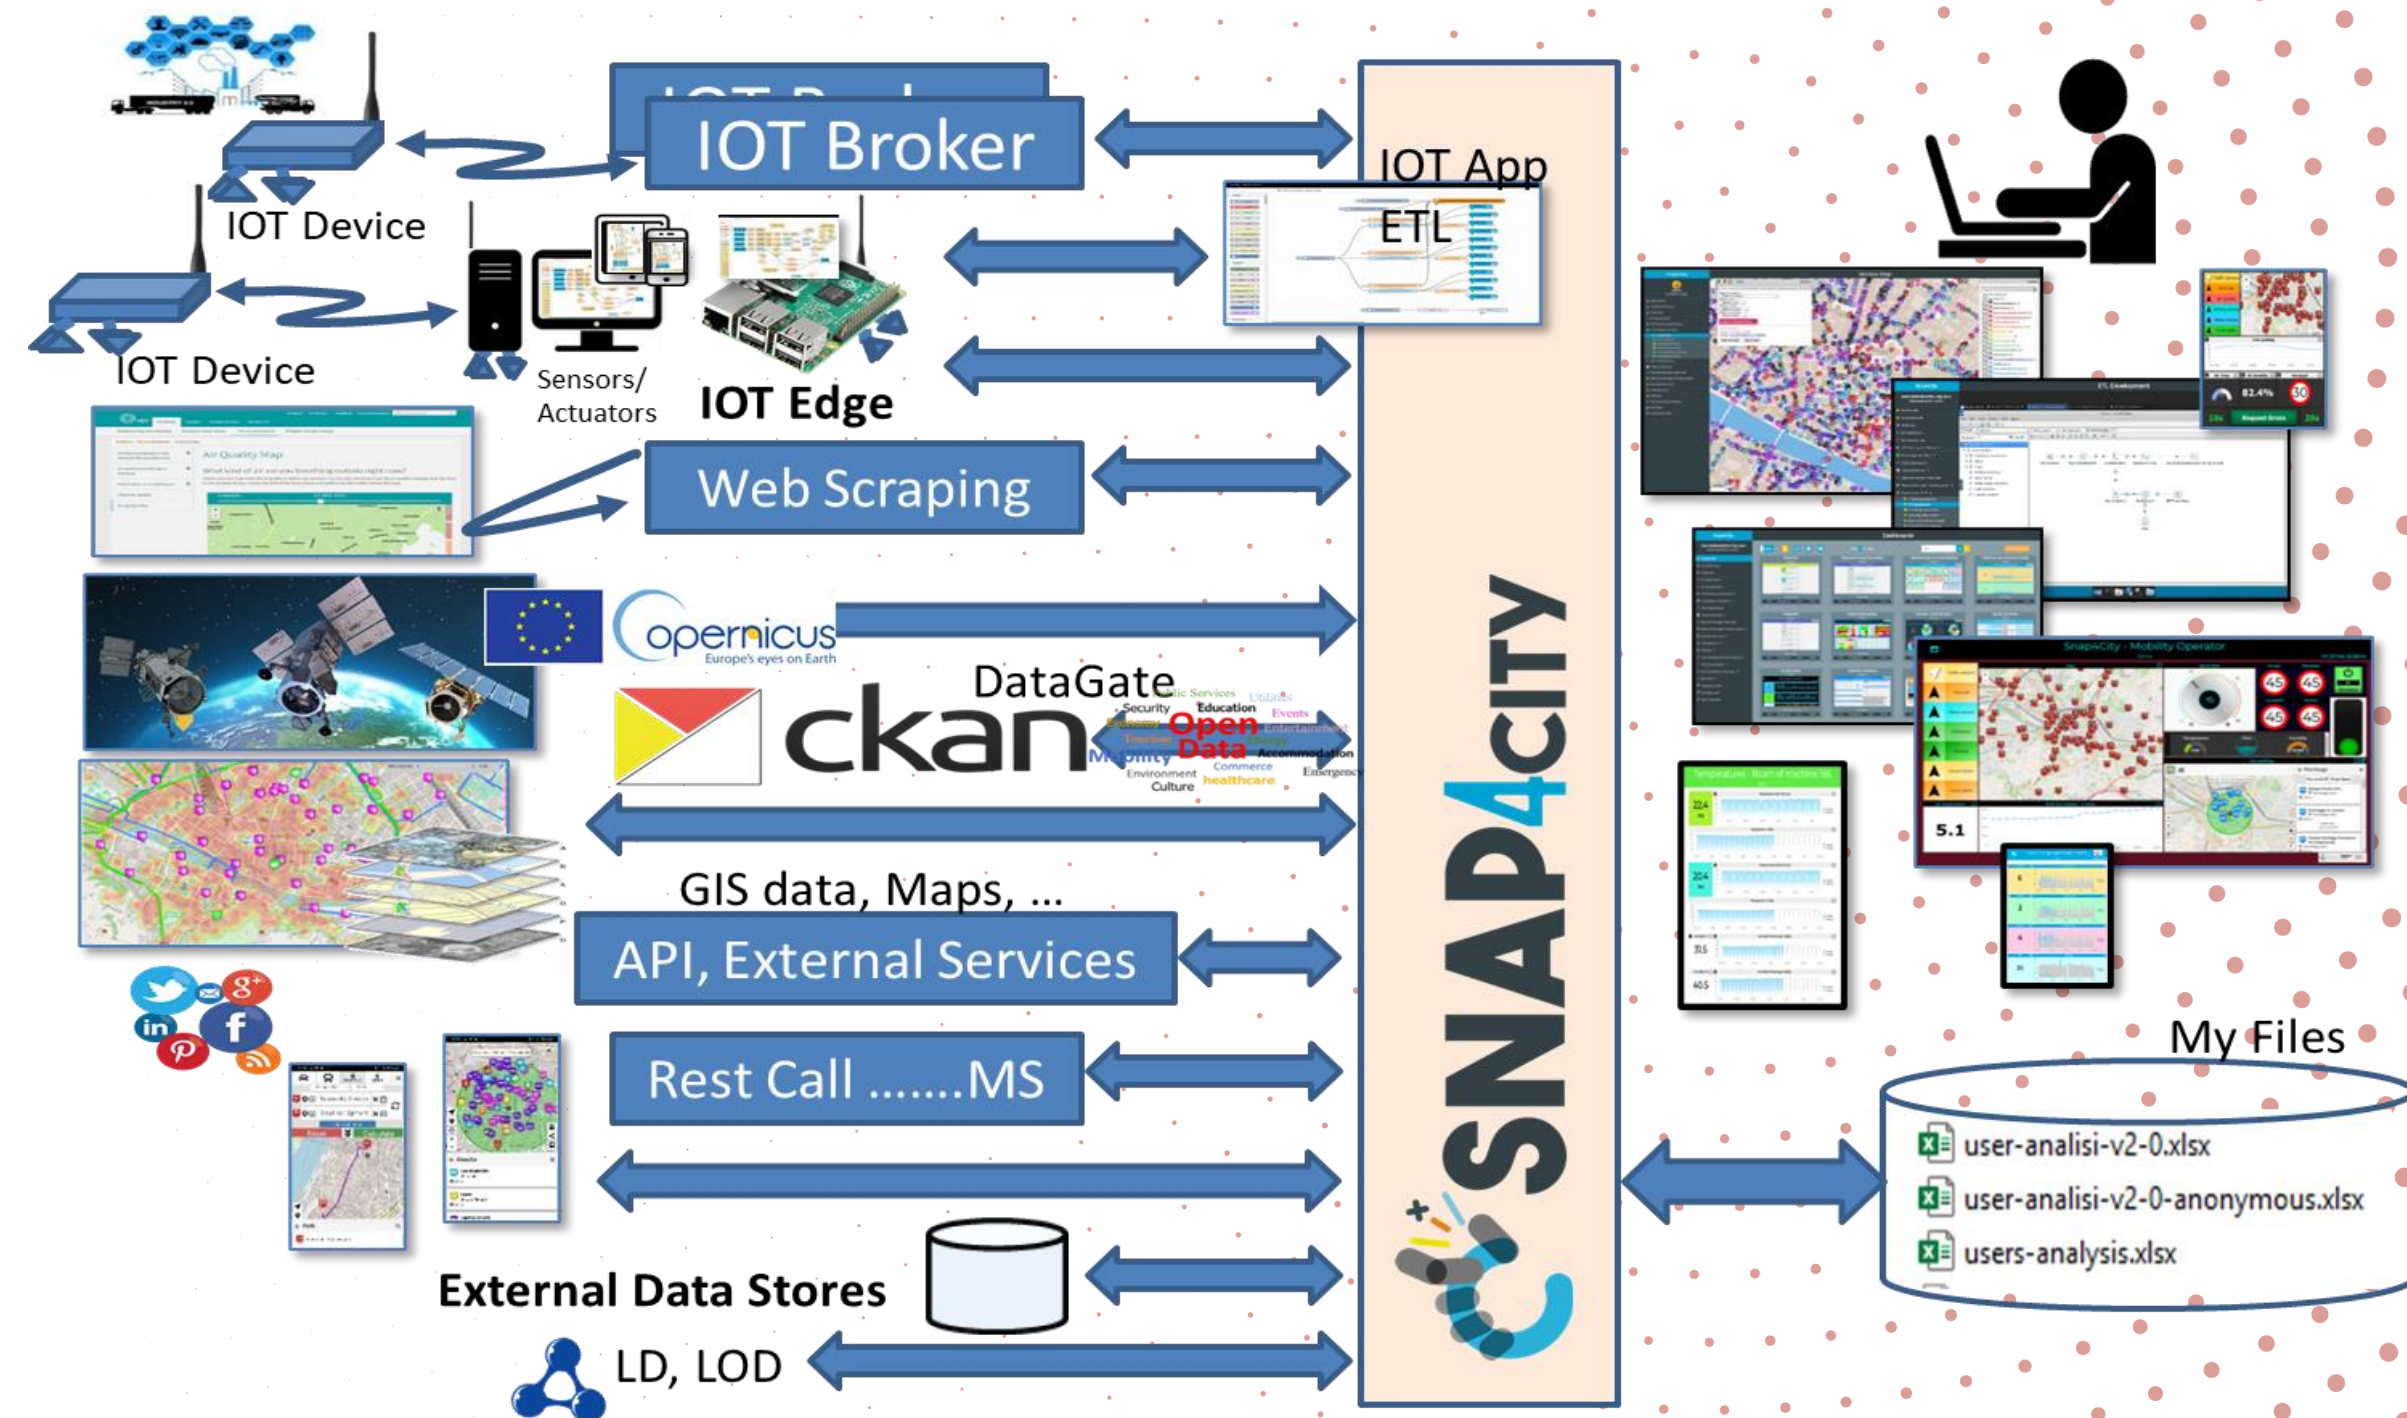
IOT Broker

IOT Device

IOT Device

Sensors/ Actuators

IOT Edge

IOT App ETL

Web Scraping

Air Quality Map

opernicus
Europe's eyes on Earth

DataGate

ckan

Security Education Open Data Mobility Environment Culture Commerce healthcare Accommodation Emergency Events Entertainment Utilities

GIS data, Maps, ...

API, External Services

Rest Call .......MS

External Data Stores

LD, LOD

SNAP4CITY

My Files

user-analisi-v2-0.xlsx

user-analisi-v2-0-anonymous.xlsx

users-analysis.xlsx

5.1